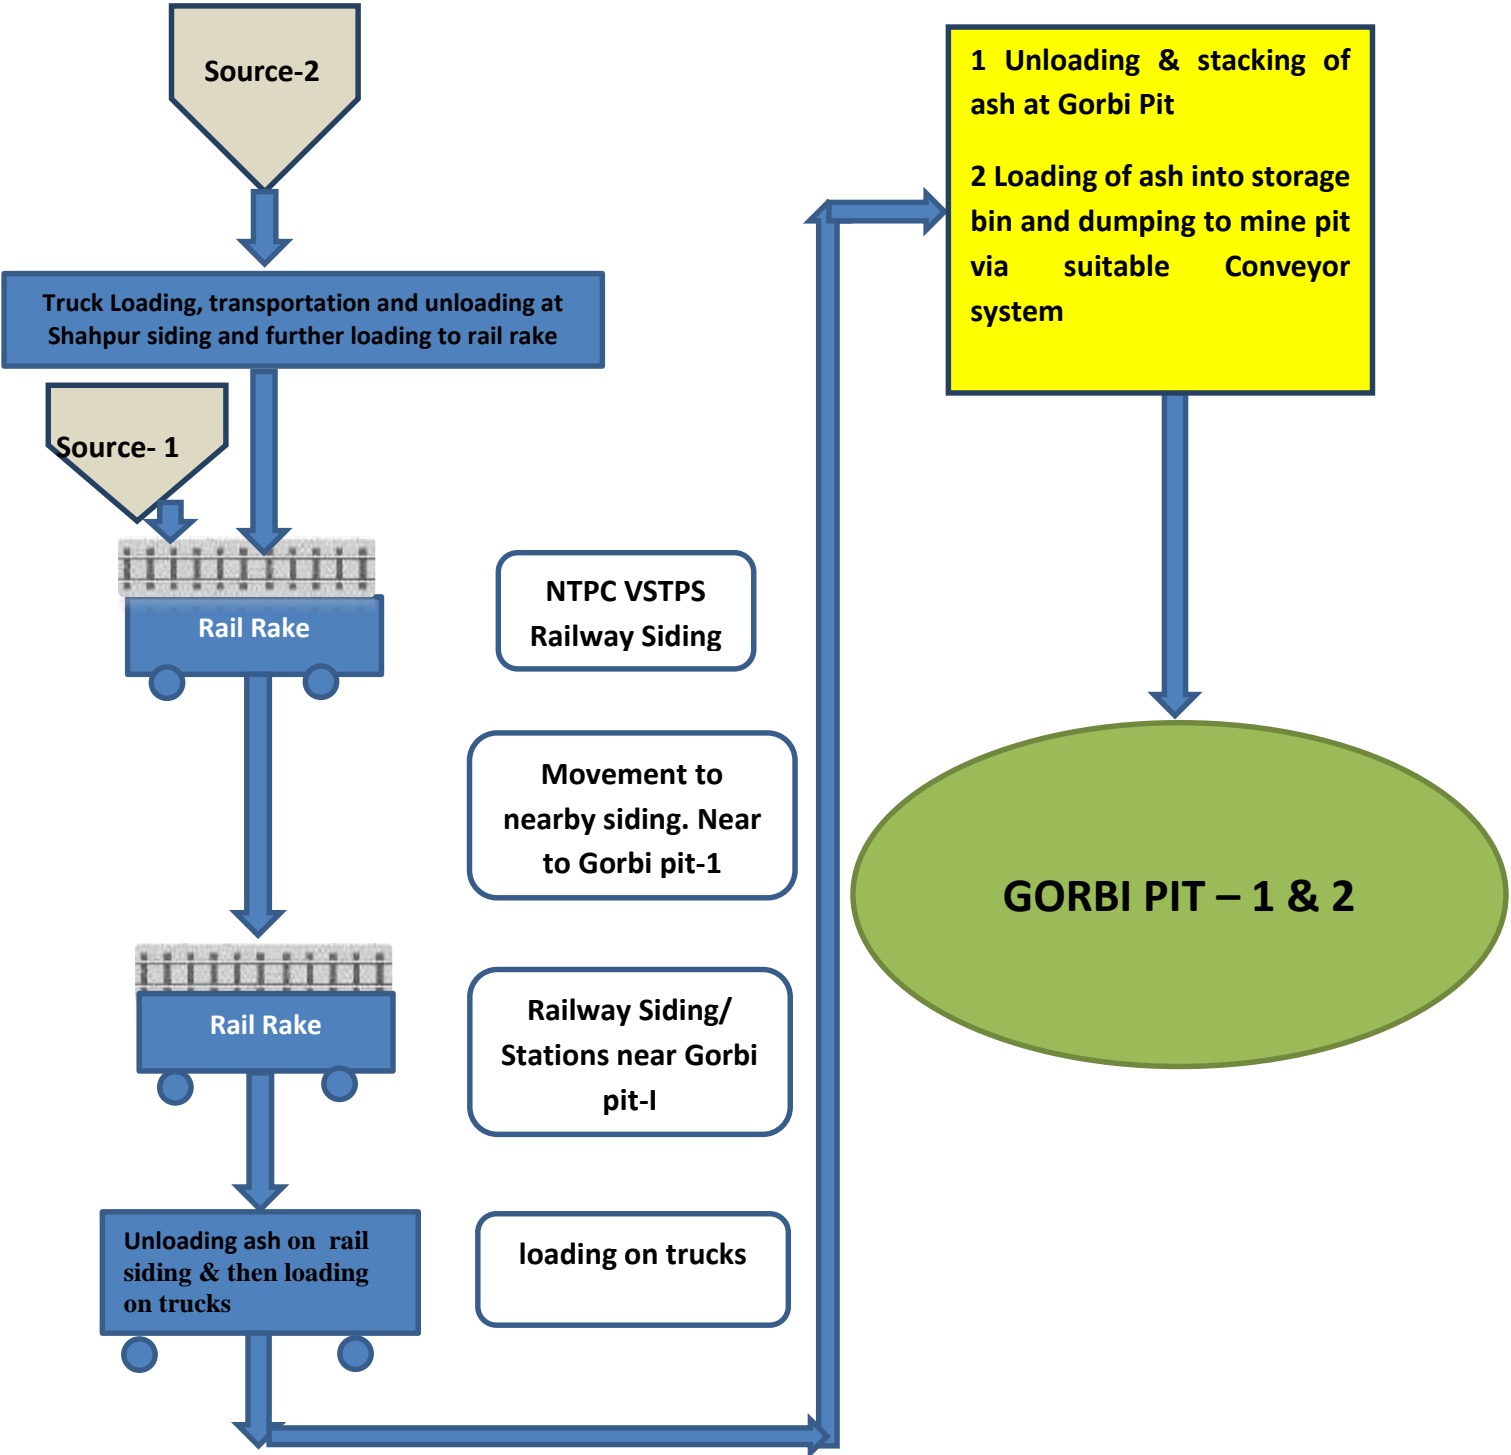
Source-2

Truck Loading, transportation and unloading at Shahpur siding and further loading to rail rake

Source- 1

Rail Rake

NTPC VSTPS Railway Siding

Movement to nearby siding. Near to Gorbi pit-1

Rail Rake

Railway Siding/ Stations near Gorbi pit-I

Unloading ash on rail siding & then loading on trucks

loading on trucks

1 Unloading & stacking of ash at Gorbi Pit

2 Loading of ash into storage bin and dumping to mine pit via suitable Conveyor system

GORBI PIT – 1 & 2